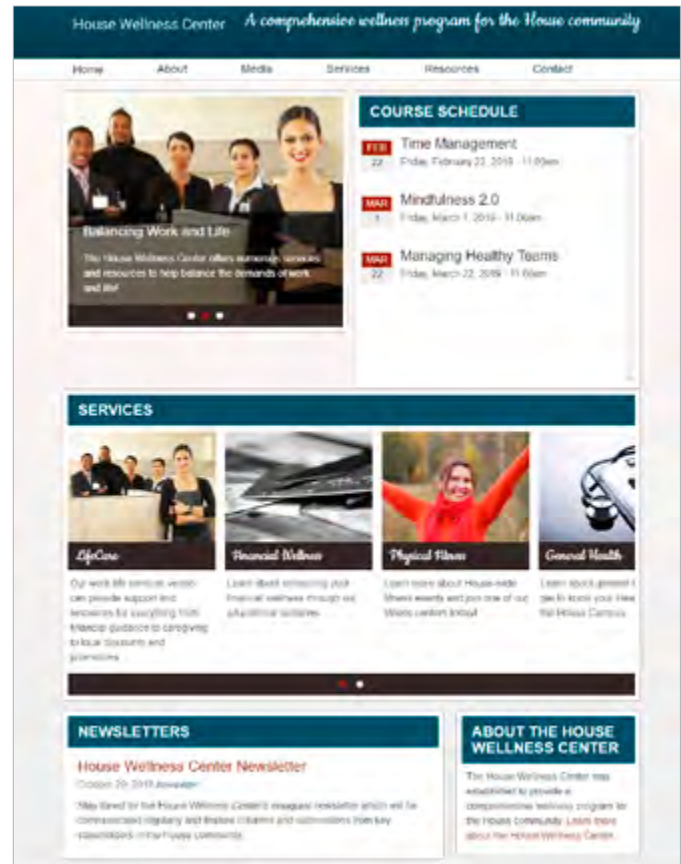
House Wellness Center A comprehensive wellness program for the House community

Home About Media Services Resources Contact

Balancing Work and Life

The House Wellness Center offers numerous services and resources to help balance the demands of work and life!

COURSE SCHEDULE

FEB 22 Time Management
Friday, February 22, 2019 - 11:00am

MAR 1 Mindfulness 2.0
Friday, March 1, 2019 - 11:00am

MAR 22 Managing Healthy Teams
Friday, March 22, 2019 - 11:00am

SERVICES

LifeCare
Our work life services vendor can provide support and resources for everything from financial guidance to caregiving to local discounts and promotions

Financial Wellness
Learn about enhancing your financial wellness through our educational seminars

Physical Fitness
Learn more about House-wide fitness events and join one of our fitness centers today!

General Health
Learn about general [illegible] tips to boost your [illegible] the House Campus

NEWSLETTERS

House Wellness Center Newsletter
October 29, 2018 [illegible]
Stay tuned for the House Wellness Center's inaugural newsletter which will be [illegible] regularly and feature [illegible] and submissions from key stakeholders in the House community.

ABOUT THE HOUSE WELLNESS CENTER

The House Wellness Center was established to provide a comprehensive wellness program for the House community. Learn more about the House Wellness Center.